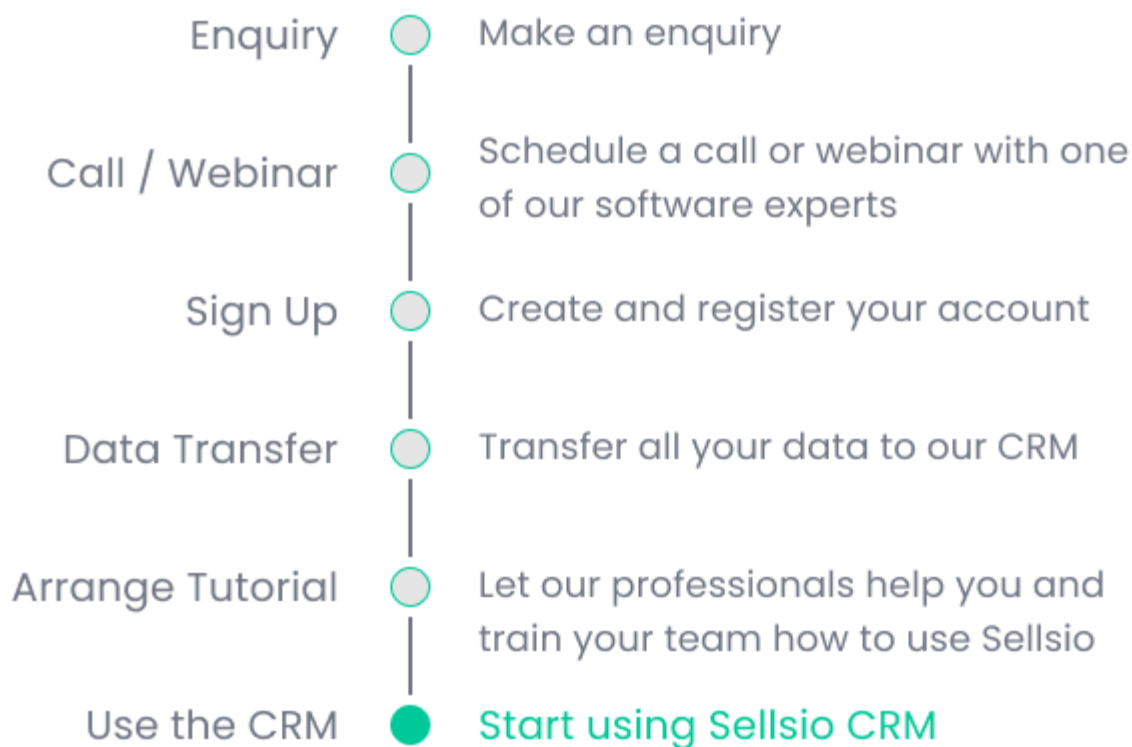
Enquiry
Make an enquiry

Call / Webinar
Schedule a call or webinar with one of our software experts

Sign Up
Create and register your account

Data Transfer
Transfer all your data to our CRM

Arrange Tutorial
Let our professionals help you and train your team how to use Sellsio

Use the CRM
Start using Sellsio CRM